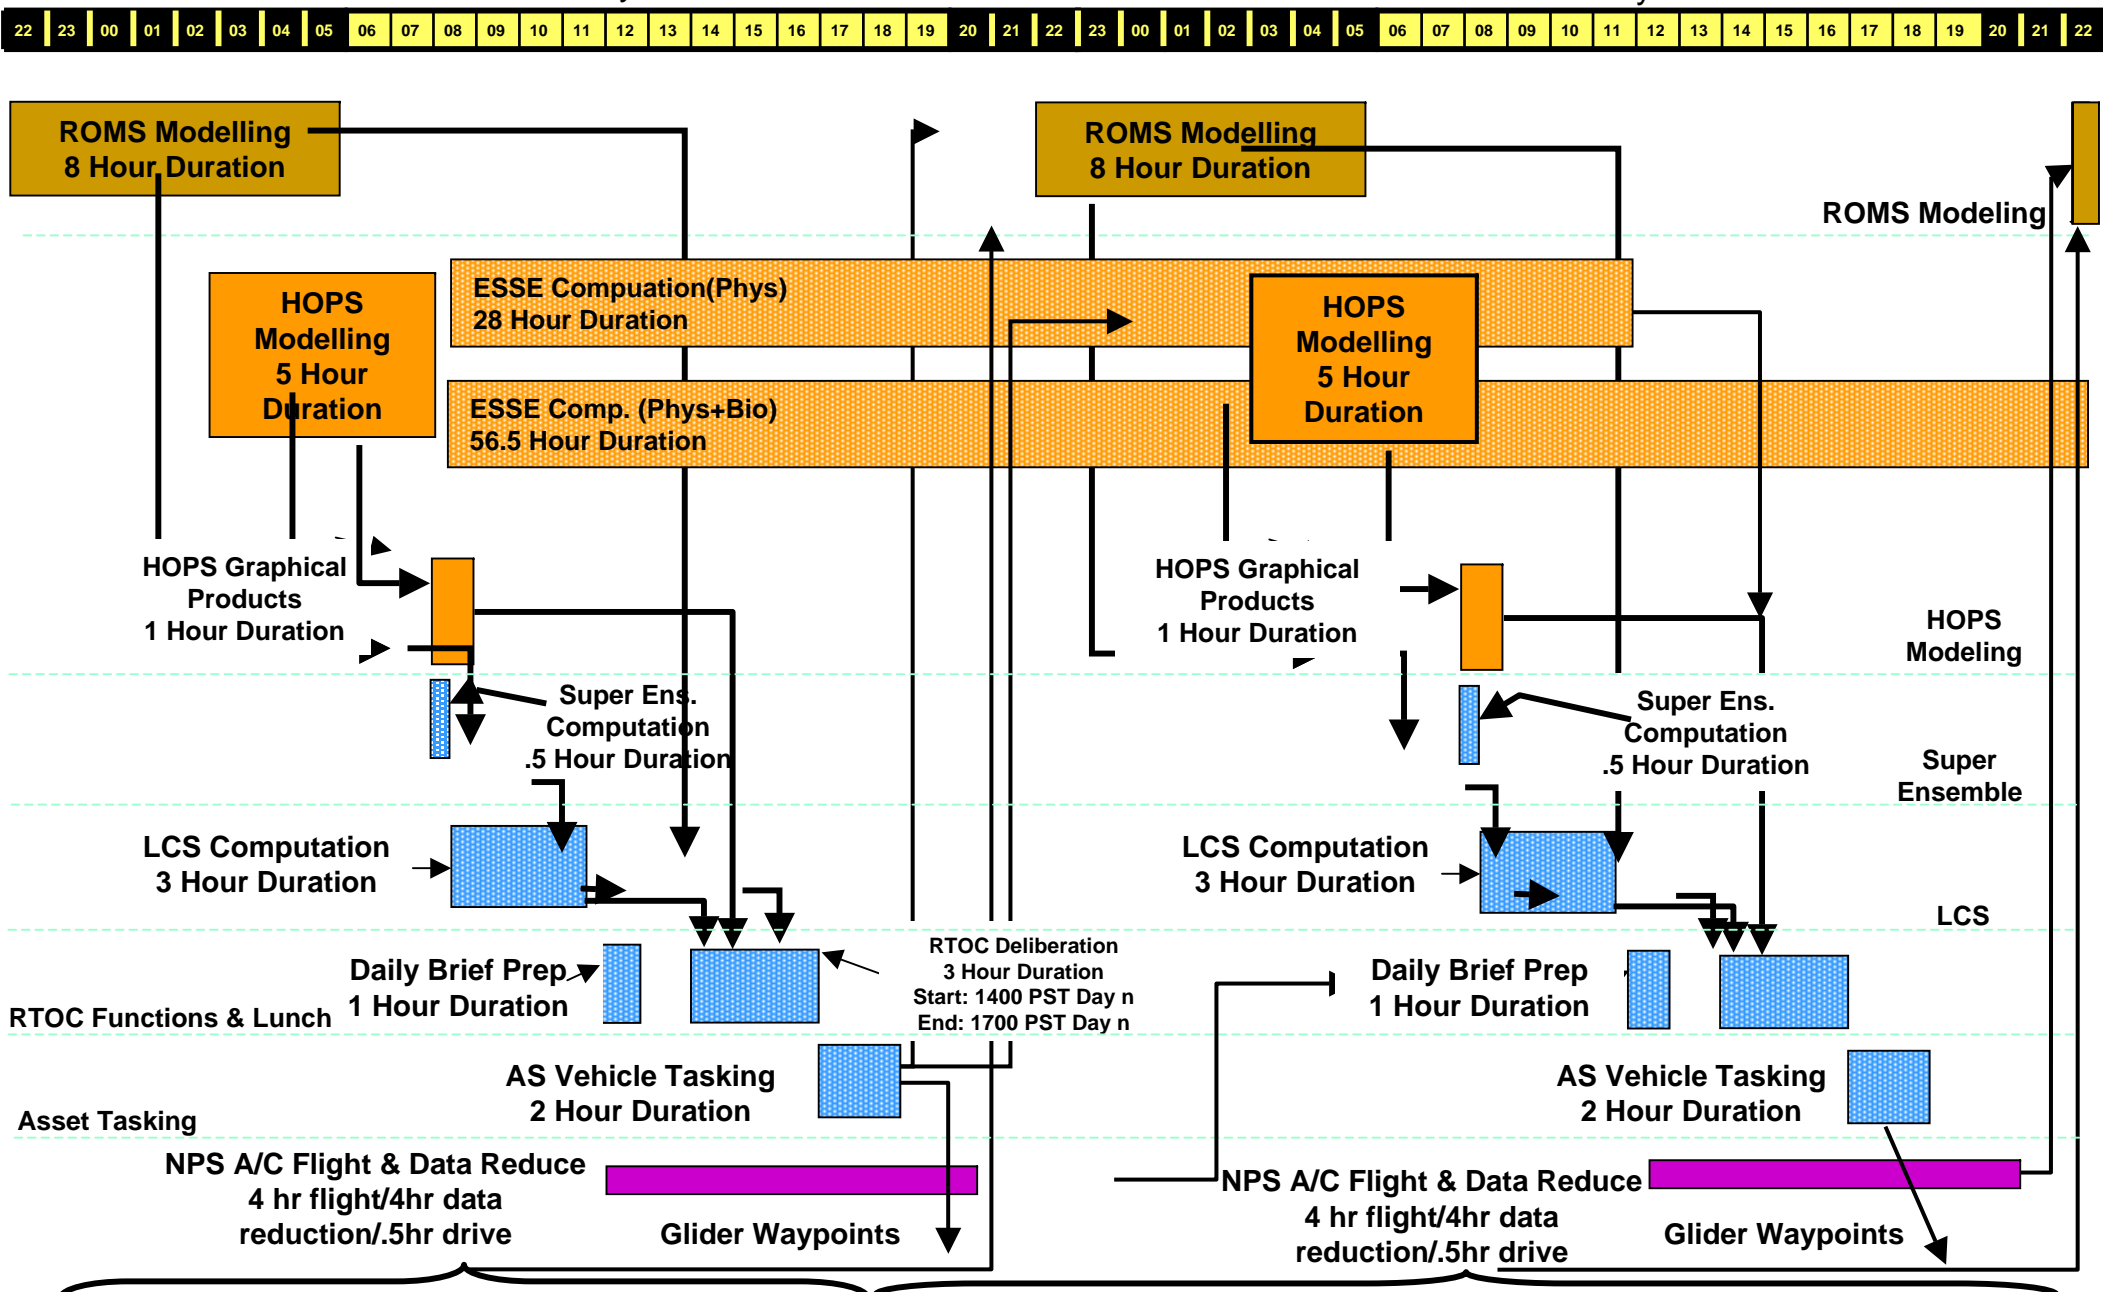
22 23 00 01 02 03 04 05 06 07 08 09 10 11 12 13 14 15 16 17 18 19 20 21 22 23 00 01 02 03 04 05 06 07 08 09 10 11 12 13 14 15 16 17 18 19 20 21 22

ROMS Modelling
8 Hour Duration

ROMS Modelling
8 Hour Duration

ROMS Modeling

HOPS Modelling 5 Hour Duration

ESSE Compuation(Phys)
28 Hour Duration

HOPS Modelling 5 Hour Duration

ESSE Comp. (Phys+Bio)
56.5 Hour Duration

HOPS Graphical Products
1 Hour Duration

HOPS Graphical Products
1 Hour Duration

HOPS Modeling

Super Ens. Computation
.5 Hour Duration

Super Ens. Computation
.5 Hour Duration

Super Ensemble

LCS Computation
3 Hour Duration

LCS Computation
3 Hour Duration

LCS

Daily Brief Prep
1 Hour Duration

RTOC Deliberation
3 Hour Duration
Start: 1400 PST Day n
End: 1700 PST Day n

Daily Brief Prep
1 Hour Duration

RTOC Functions & Lunch

AS Vehicle Tasking
2 Hour Duration

AS Vehicle Tasking
2 Hour Duration

Asset Tasking

NPS A/C Flight & Data Reduce
4 hr flight/4hr data reduction/.5hr drive

Glider Waypoints

NPS A/C Flight & Data Reduce
4 hr flight/4hr data reduction/.5hr drive

Glider Waypoints